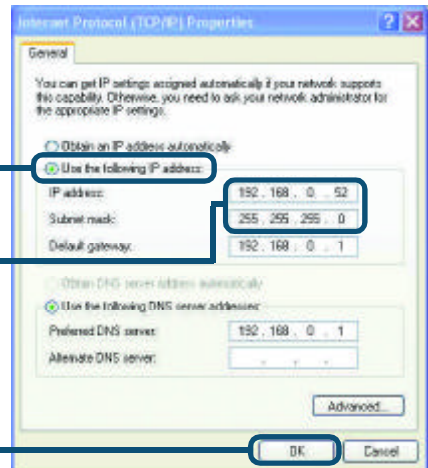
Internet Protocol (TCP/IP) Properties

General

You can get IP settings assigned automatically if your network supports this capability. Otherwise, you need to ask your network administrator for the appropriate IP settings.

Obtain an IP address automatically

Use the following IP address:

IP address: 192 . 168 . 0 . 52

Subnet mask: 255 . 255 . 255 . 0

Default gateway: 192 . 168 . 0 . 1

Obtain DNS server address automatically

Use the following DNS server addresses:

Preferred DNS server: 192 . 168 . 0 . 1

Alternate DNS server: . . .

Advanced...

OK Cancel